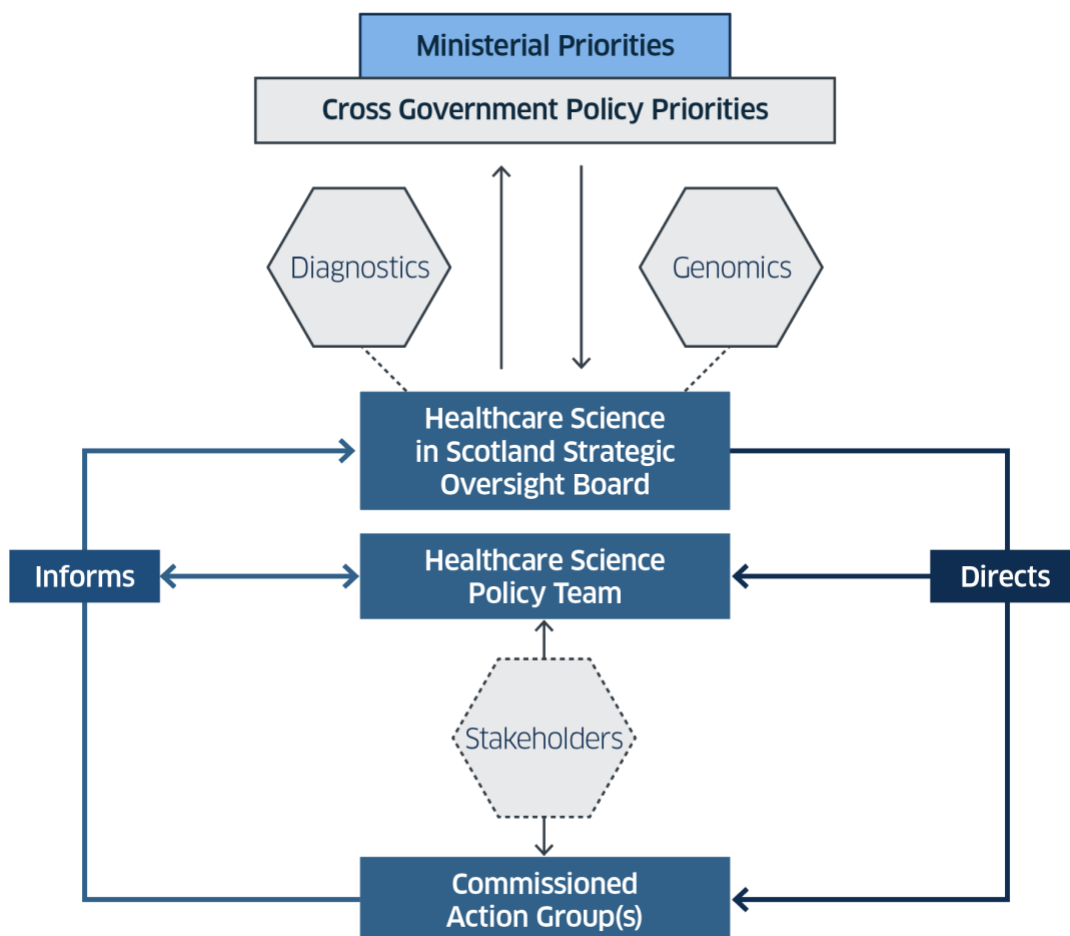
Ministerial Priorities

Cross Government Policy Priorities

Diagnostics

Genomics

Healthcare Science in Scotland Strategic Oversight Board

Informs

Healthcare Science Policy Team

Directs

Stakeholders

Commissioned Action Group(s)